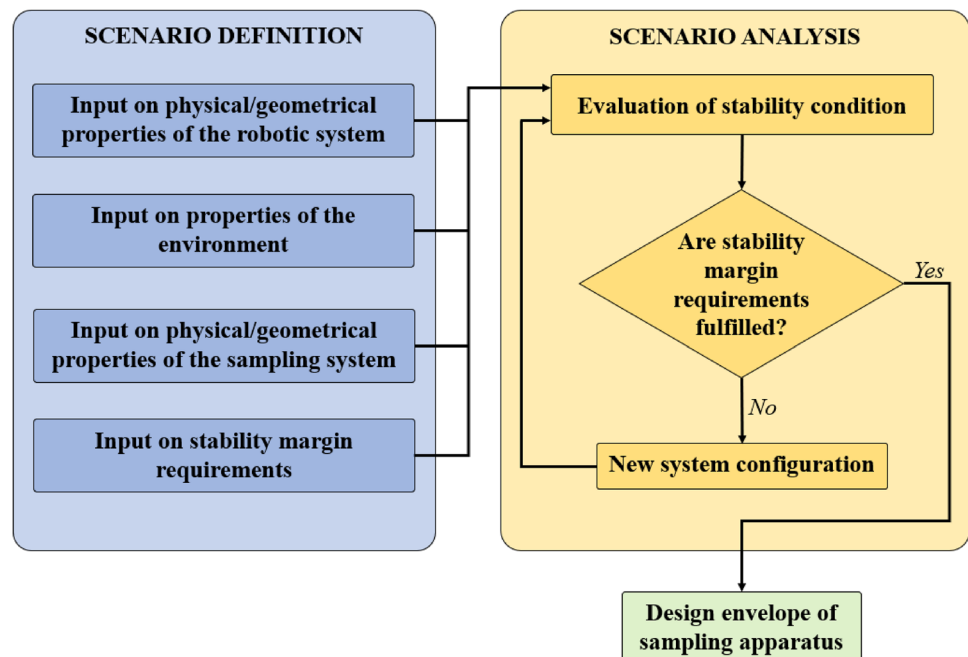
SCENARIO DEFINITION

Input on physical/geometrical properties of the robotic system

Input on properties of the environment

Input on physical/geometrical properties of the sampling system

Input on stability margin requirements

SCENARIO ANALYSIS

Evaluation of stability condition

Are stability margin requirements fulfilled?

Yes

No

New system configuration

Design envelope of sampling apparatus